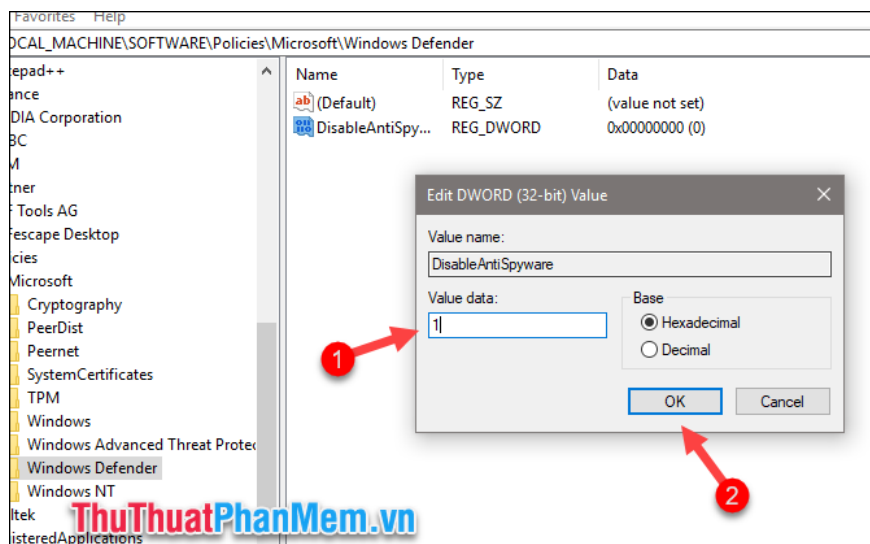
Favorites Help

OCAL_MACHINE\SOFTWARE\Policies\Microsoft\Windows Defender

tepad++
ance
DIA Corporation
BC
M
tner
Tools AG
fescape Desktop
icies
Microsoft
Cryptography
PeerDist
Peernet
SystemCertificates
TPM
Windows
Windows Advanced Threat Protec
Windows Defender
Windows NT
ltek
isteredApplications

| Name | Type | Data |
|---|---|---|
| (Default) | REG_SZ | (value not set) |
| DisableAntiSpy... | REG_DWORD | 0x00000000 (0) |

Edit DWORD (32-bit) Value

Value name:
DisableAntiSpyware
Value data:
1
Base
Hexadecimal
Decimal
OK
Cancel

1
2

ThuThuatPhanMem.vn